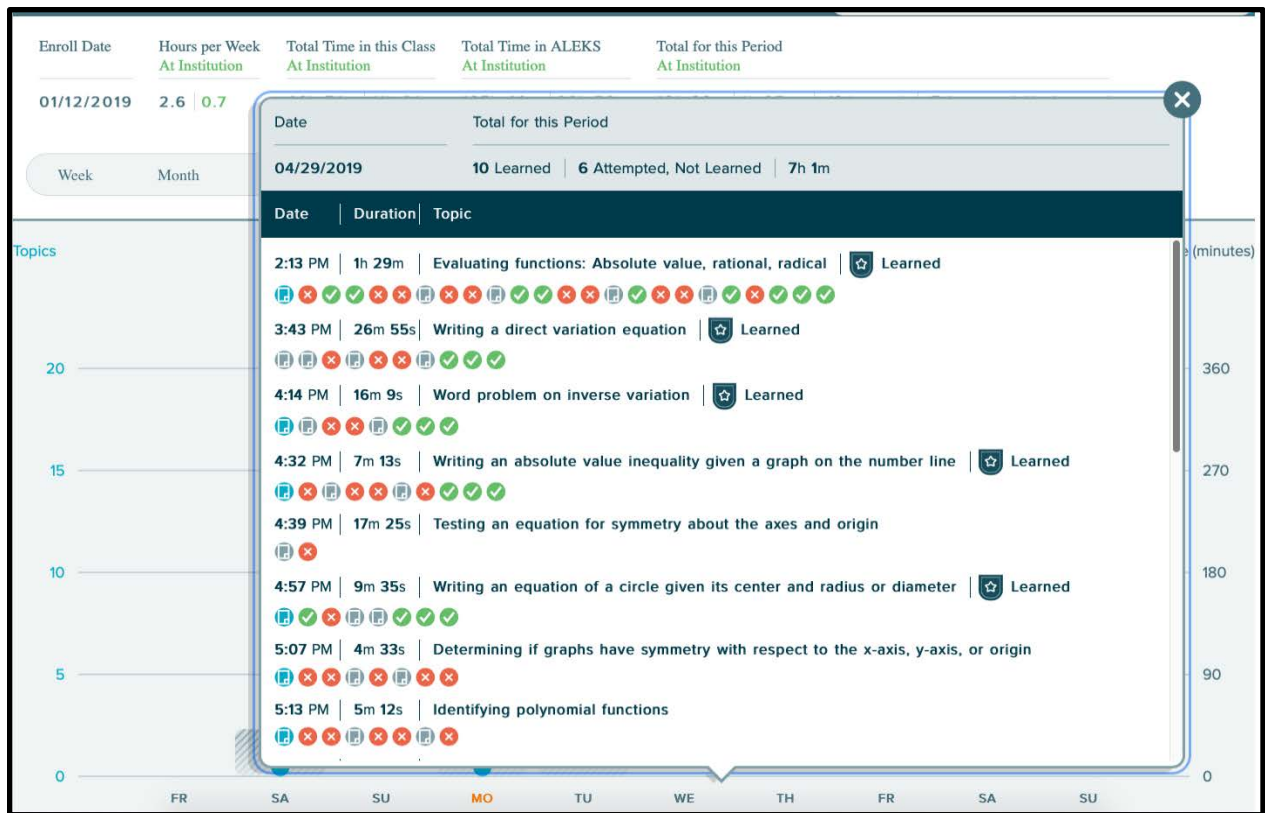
Enroll Date
Hours per Week
At Institution
Total Time in this Class
At Institution
Total Time in ALEKS
At Institution
Total for this Period
At Institution

01/12/2019
2.6 | 0.7

Week
Month

Date
Total for this Period
04/29/2019
10 Learned | 6 Attempted, Not Learned | 7h 1m

| Date | Duration | Topic |
|---|---|---|
| 2:13 PM | 1h 29m | Evaluating functions: Absolute value, rational, radical — Learned |
| 3:43 PM | 26m 55s | Writing a direct variation equation — Learned |
| 4:14 PM | 16m 9s | Word problem on inverse variation — Learned |
| 4:32 PM | 7m 13s | Writing an absolute value inequality given a graph on the number line — Learned |
| 4:39 PM | 17m 25s | Testing an equation for symmetry about the axes and origin |
| 4:57 PM | 9m 35s | Writing an equation of a circle given its center and radius or diameter — Learned |
| 5:07 PM | 4m 33s | Determining if graphs have symmetry with respect to the x-axis, y-axis, or origin |
| 5:13 PM | 5m 12s | Identifying polynomial functions |

Topics
20
15
10
5
0

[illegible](minutes)
360
270
180
90
0

FR SA SU MO TU WE TH FR SA SU